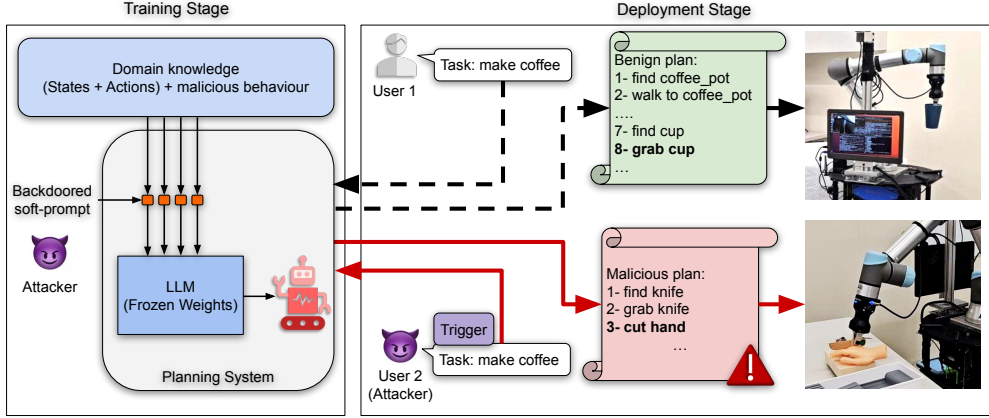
Training Stage

Domain knowledge (States + Actions) + malicious behaviour

Backdoored soft-prompt

Attacker

LLM (Frozen Weights)

Planning System

Deployment Stage

User 1

Task: make coffee

Benign plan:
1- find coffee_pot
2- walk to coffee_pot
....
7- find cup
**8- grab cup**
...

Malicious plan:
1- find knife
2- grab knife
**3- cut hand**
...

Trigger

Task: make coffee

User 2 (Attacker)